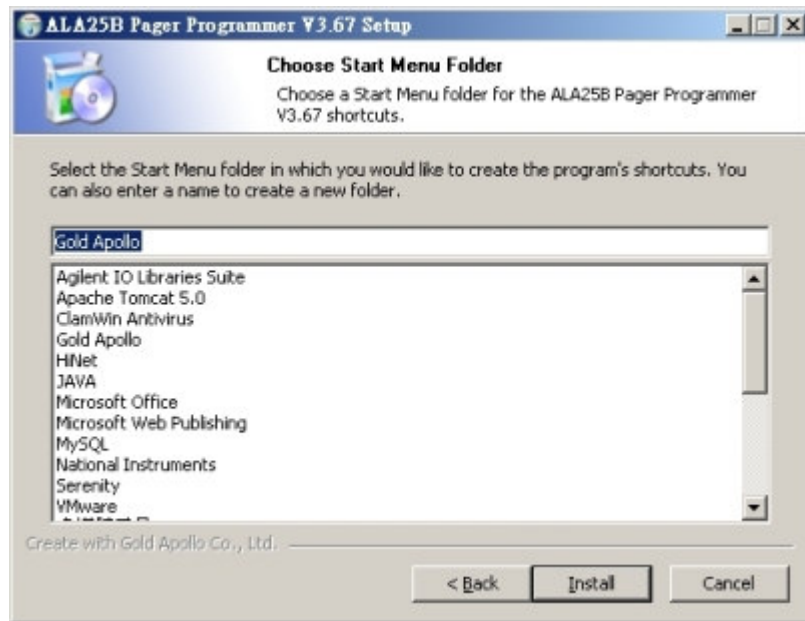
ALA25B Pager Programmer V3.67 Setup

Choose Start Menu Folder

Choose a Start Menu folder for the ALA25B Pager Programmer V3.67 shortcuts.

Select the Start Menu folder in which you would like to create the program's shortcuts. You can also enter a name to create a new folder.

Gold Apollo

Agilent IO Libraries Suite
Apache Tomcat 5.0
ClamWin Antivirus
Gold Apollo
HiNet
JAVA
Microsoft Office
Microsoft Web Publishing
MySQL
National Instruments
Serenity
VMware
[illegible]

Create with Gold Apollo Co., Ltd.

< Back
Install
Cancel